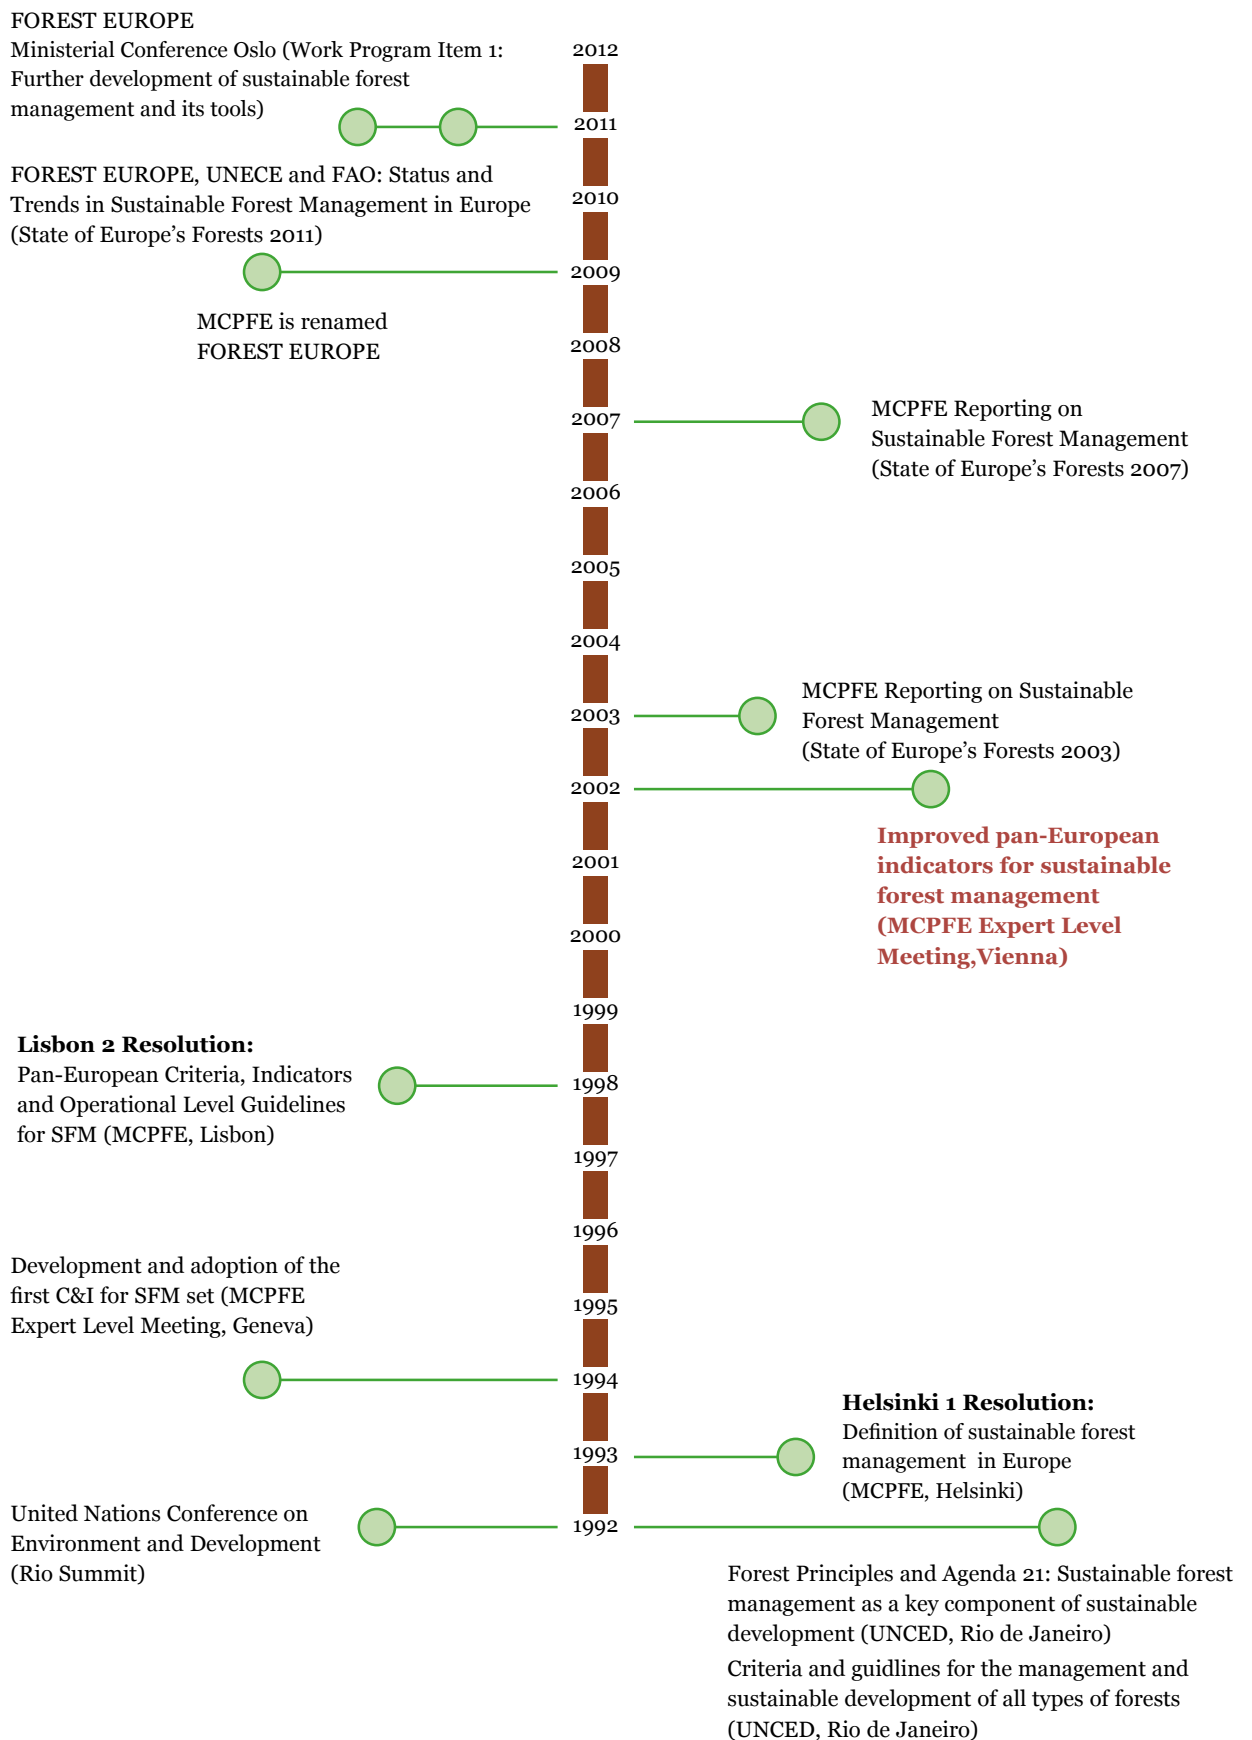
FOREST EUROPE
Ministerial Conference Oslo (Work Program Item 1: Further development of sustainable forest management and its tools)

2012

2011

FOREST EUROPE, UNECE and FAO: Status and Trends in Sustainable Forest Management in Europe (State of Europe's Forests 2011)

2010

2009

MCPFE is renamed
FOREST EUROPE

2008

2007

MCPFE Reporting on Sustainable Forest Management (State of Europe's Forests 2007)

2006

2005

2004

MCPFE Reporting on Sustainable Forest Management (State of Europe's Forests 2003)

2003

2002

Improved pan-European indicators for sustainable forest management (MCPFE Expert Level Meeting,Vienna)

2001

2000

1999

**Lisbon 2 Resolution:**
Pan-European Criteria, Indicators and Operational Level Guidelines for SFM (MCPFE, Lisbon)

1998

1997

1996

Development and adoption of the first C&I for SFM set (MCPFE Expert Level Meeting, Geneva)

1995

1994

**Helsinki 1 Resolution:**
Definition of sustainable forest management in Europe (MCPFE, Helsinki)

1993

United Nations Conference on Environment and Development (Rio Summit)

1992

Forest Principles and Agenda 21: Sustainable forest management as a key component of sustainable development (UNCED, Rio de Janeiro)

Criteria and guidlines for the management and sustainable development of all types of forests (UNCED, Rio de Janeiro)